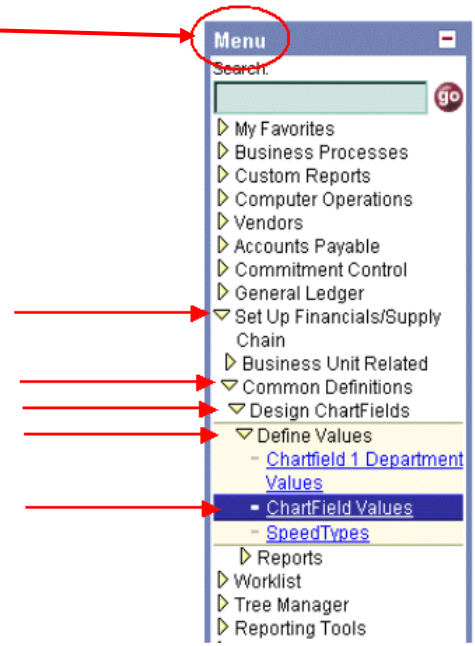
Menu
Search:
go
My Favorites
Business Processes
Custom Reports
Computer Operations
Vendors
Accounts Payable
Commitment Control
General Ledger
Set Up Financials/Supply Chain
Business Unit Related
Common Definitions
Design ChartFields
Define Values
Chartfield 1 Department Values
ChartField Values
SpeedTypes
Reports
Worklist
Tree Manager
Reporting Tools